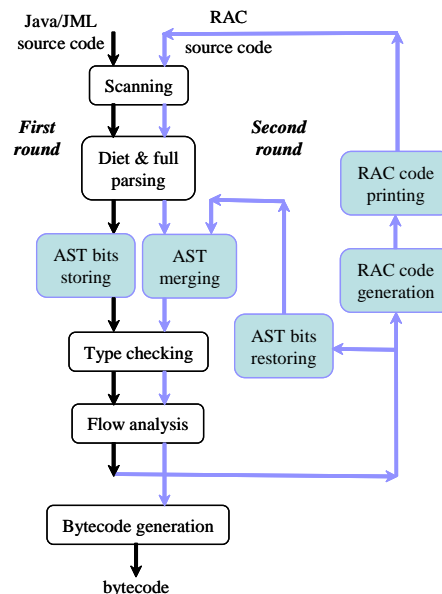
Java/JML source code

RAC source code

Scanning

First round

Second round

Diet & full parsing

RAC code printing

AST bits storing

AST merging

RAC code generation

AST bits restoring

Type checking

Flow analysis

Bytecode generation

bytecode